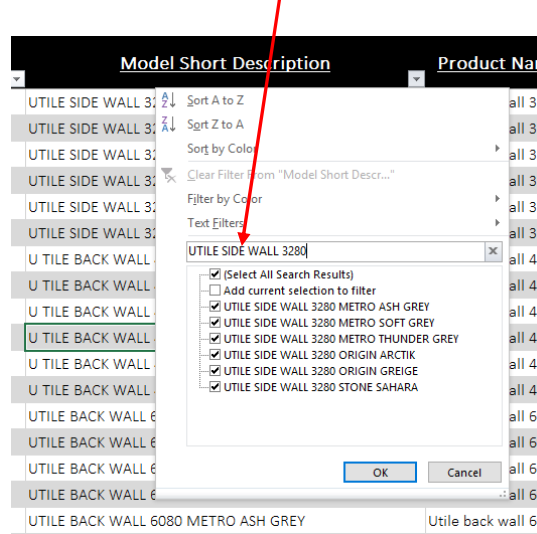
Model Short Description

Product Na

UTILE SIDE WALL 32
UTILE SIDE WALL 32
UTILE SIDE WALL 32
UTILE SIDE WALL 32
UTILE SIDE WALL 32
UTILE SIDE WALL 32
U TILE BACK WALL
U TILE BACK WALL
U TILE BACK WALL
U TILE BACK WALL
U TILE BACK WALL
U TILE BACK WALL
UTILE BACK WALL 6
UTILE BACK WALL 6
UTILE BACK WALL 6
UTILE BACK WALL 6
UTILE BACK WALL 6080 METRO ASH GREY

all 3
all 3
all 3
all 3
all 3
all 3
all 4
all 4
all 4
all 4
all 4
all 4
all 6
all 6
all 6
all 6
Utile back wall 6

Sort A to Z
Sort Z to A
Sort by Color
Clear Filter From "Model Short Descr..."
Filter by Color
Text Filters
UTILE SIDE WALL 3280
(Select All Search Results)
Add current selection to filter
UTILE SIDE WALL 3280 METRO ASH GREY
UTILE SIDE WALL 3280 METRO SOFT GREY
UTILE SIDE WALL 3280 METRO THUNDER GREY
UTILE SIDE WALL 3280 ORIGIN ARCTIK
UTILE SIDE WALL 3280 ORIGIN GREIGE
UTILE SIDE WALL 3280 STONE SAHARA
OK
Cancel